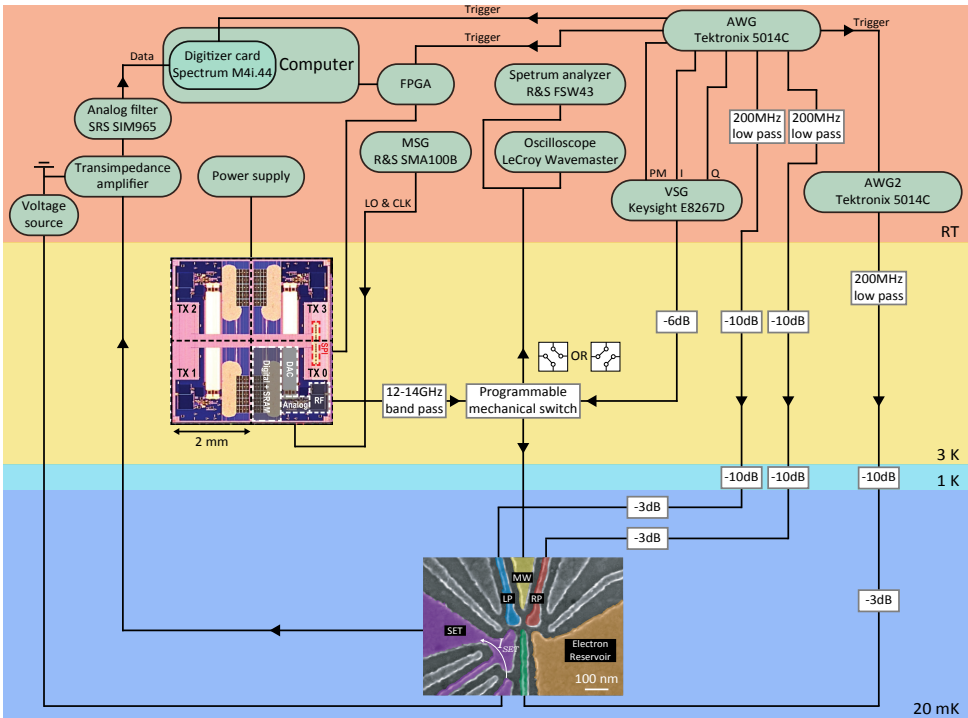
Trigger
Trigger
Trigger
AWG
Tektronix 5014C
Data
Digitizer card
Spectrum M4i.44
Computer
FPGA
Spetrum analyzer
R&S FSW43
Analog filter
SRS SIM965
MSG
R&S SMA100B
Oscilloscope
LeCroy Wavemaster
200MHz
low pass
200MHz
low pass
Transimpedance
amplifier
Power supply
PM
I
Q
Voltage
source
LO & CLK
VSG
Keysight E8267D
AWG2
Tektronix 5014C
RT
200MHz
low pass
TX 2
TX 3
TX 1
TX 0
Digital + SRAM
DAC
Analog
RF
-6dB
-10dB
-10dB
OR
12-14GHz
band pass
Programmable
mechanical switch
2 mm
3 K
-10dB
-10dB
-10dB
1 K
-3dB
-3dB
MW
LP
RP
-3dB
SET
$I_{SET}$
Electron
Reservoir
100 nm
20 mK